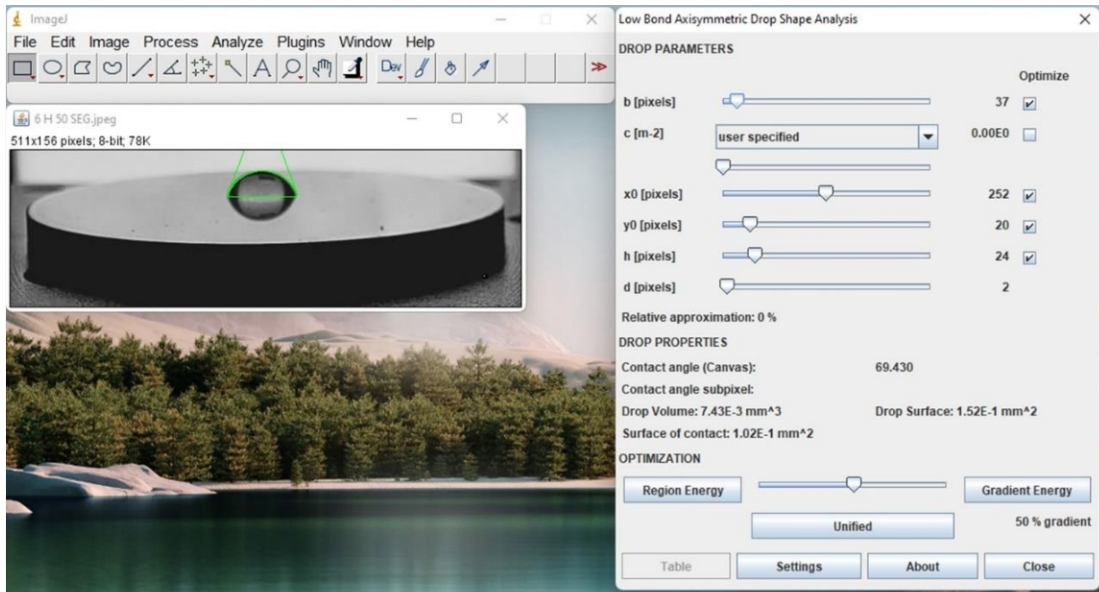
ImageJ

File Edit Image Process Analyze Plugins Window Help

Dev

6 H 50 SEG.jpeg

511x156 pixels; 8-bit; 78K

Low Bond Axisymmetric Drop Shape Analysis

DROP PARAMETERS

Optimize

b [pixels] 37

c [m-2] user specified 0.00E0

x0 [pixels] 252

y0 [pixels] 20

h [pixels] 24

d [pixels] 2

Relative approximation: 0 %

DROP PROPERTIES

Contact angle (Canvas): 69.430

Contact angle subpixel:

Drop Volume: 7.43E-3 mm^3 Drop Surface: 1.52E-1 mm^2

Surface of contact: 1.02E-1 mm^2

OPTIMIZATION

Region Energy Gradient Energy

Unified 50 % gradient

Table Settings About Close